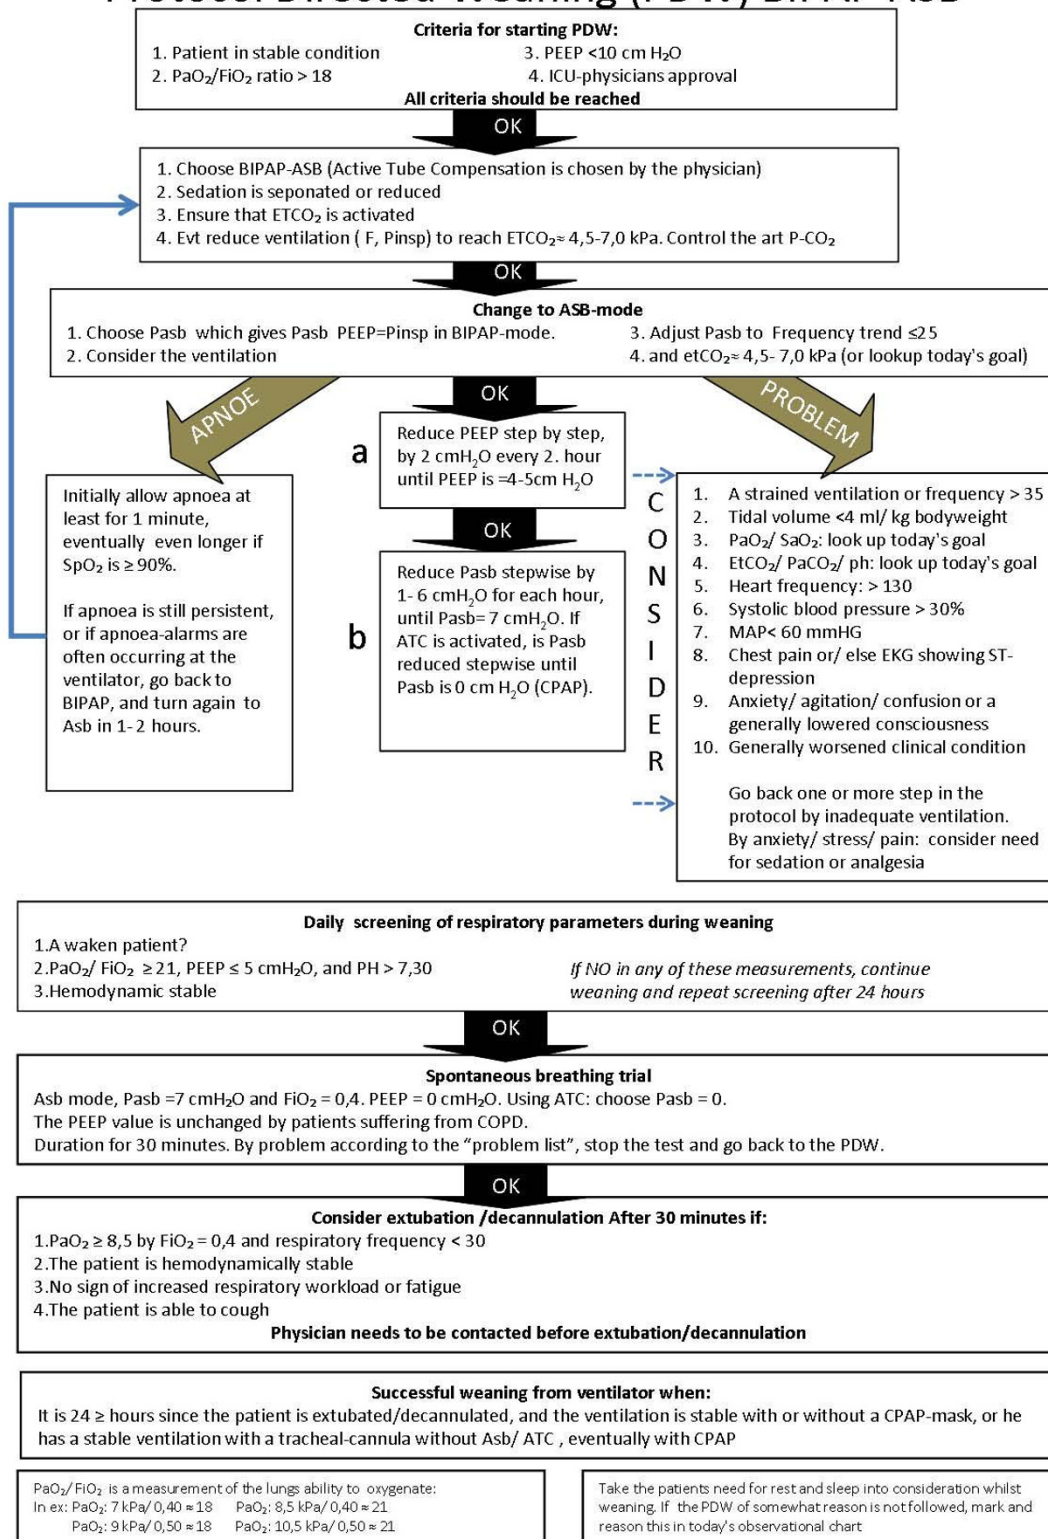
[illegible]

**Criteria for starting PDW:**
1. Patient in stable condition
2. $PaO_2/FiO_2$ ratio > 18
3. PEEP <10 cm $H_2O$
4. ICU-physicians approval
**All criteria should be reached**

OK

1. Choose BIPAP-ASB (Active Tube Compensation is chosen by the physician)
2. Sedation is seponated or reduced
3. Ensure that $ETCO_2$ is activated
4. Evt reduce ventilation ( F, Pinsp) to reach $ETCO_2$≈ 4,5-7,0 kPa. Control the art P-$CO_2$

OK

**Change to ASB-mode**
1. Choose Pasb which gives Pasb PEEP=Pinsp in BIPAP-mode.
2. Consider the ventilation
3. Adjust Pasb to Frequency trend ≤25
4. and $etCO_2$≈ 4,5- 7,0 kPa (or lookup today's goal)

APNOE

OK

PROBLEM

Initially allow apnoea at least for 1 minute, eventually even longer if $SpO_2$ is ≥ 90%.

If apnoea is still persistent, or if apnoea-alarms are often occurring at the ventilator, go back to BIPAP, and turn again to Asb in 1-2 hours.

a

Reduce PEEP step by step, by 2 cm$H_2O$ every 2. hour until PEEP is =4-5cm $H_2O$

OK

b

Reduce Pasb stepwise by 1- 6 cm$H_2O$ for each hour, until Pasb= 7 cm$H_2O$. If ATC is activated, is Pasb reduced stepwise until Pasb is 0 cm $H_2O$ (CPAP).

C
O
N
S
I
D
E
R

1. A strained ventilation or frequency > 35
2. Tidal volume <4 ml/ kg bodyweight
3. $PaO_2$/ $SaO_2$: look up today's goal
4. $EtCO_2$/ $PaCO_2$/ ph: look up today's goal
5. Heart frequency: > 130
6. Systolic blood pressure > 30%
7. MAP< 60 mmHG
8. Chest pain or/ else EKG showing ST-depression
9. Anxiety/ agitation/ confusion or a generally lowered consciousness
10. Generally worsened clinical condition

Go back one or more step in the protocol by inadequate ventilation.
By anxiety/ stress/ pain: consider need for sedation or analgesia

**Daily screening of respiratory parameters during weaning**
1.A waken patient?
2.$PaO_2$/ $FiO_2$ ≥21, PEEP ≤ 5 cm$H_2O$, and PH > 7,30
3.Hemodynamic stable

*If NO in any of these measurements, continue weaning and repeat screening after 24 hours*

OK

**Spontaneous breathing trial**
Asb mode, Pasb =7 cm$H_2O$ and $FiO_2$ = 0,4. PEEP = 0 cm$H_2O$. Using ATC: choose Pasb = 0.
The PEEP value is unchanged by patients suffering from COPD.
Duration for 30 minutes. By problem according to the "problem list", stop the test and go back to the PDW.

OK

**Consider extubation /decannulation After 30 minutes if:**
1.$PaO_2$ ≥ 8,5 by $FiO_2$ = 0,4 and respiratory frequency < 30
2.The patient is hemodynamically stable
3.No sign of increased respiratory workload or fatigue
4.The patient is able to cough
**Physician needs to be contacted before extubation/decannulation**

**Successful weaning from ventilator when:**
It is 24 ≥ hours since the patient is extubated/decannulated, and the ventilation is stable with or without a CPAP-mask, or he has a stable ventilation with a tracheal-cannula without Asb/ ATC , eventually with CPAP

$PaO_2$/ $FiO_2$ is a measurement of the lungs ability to oxygenate:
In ex: $PaO_2$: 7 kPa/ 0,40 ≈ 18 $PaO_2$: 8,5 kPa/ 0,40 ≈ 21
$PaO_2$: 9 kPa/ 0,50 ≈ 18 $PaO_2$: 10,5 kPa/ 0,50 ≈ 21

Take the patients need for rest and sleep into consideration whilst weaning. If the PDW of somewhat reason is not followed, mark and reason this in today's observational chart